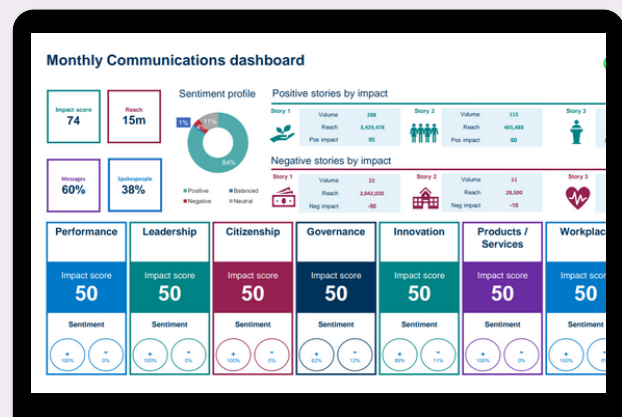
Monthly Communications dashboard

Impact score
74

Reach
15m

Messages
60%

Spokespeople
38%

Sentiment profile

1%
11%
84%

Positive
Balanced
Negative
Neutral

Positive stories by impact

Story 1
Volume 288
Reach 3,425,678
Pos impact 95

Story 2
Volume 115
Reach 405,488
Pos impact 60

Story 3

Negative stories by impact

Story 1
Volume 22
Reach 2,042,020
Neg impact -50

Story 2
Volume 11
Reach 28,500
Neg impact -10

Story 3

| Performance | Leadership | Citizenship | Governance | Innovation | Products / Services | Workplac |
|---|---|---|---|---|---|---|
| Impact score 50 | Impact score 50 | Impact score 50 | Impact score 50 | Impact score 50 | Impact score 50 | Impact score 50 |
| Sentiment | Sentiment | Sentiment | Sentiment | Sentiment | Sentiment | Sentiment |
| + 100% − 0% | + 100% − 0% | + 100% − 0% | + 82% − 12% | + 89% − 11% | + 100% − 0% | + 100% − |